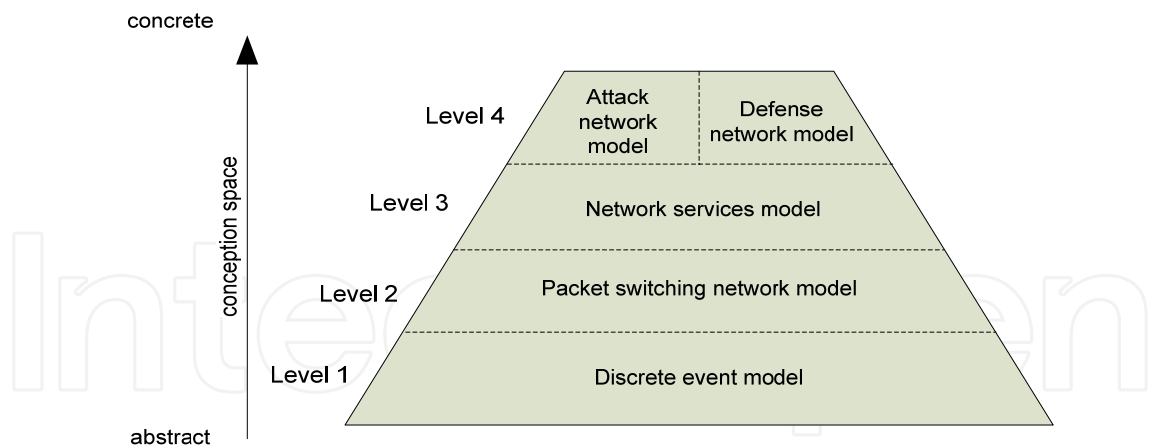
concrete

conception space

abstract

Level 4

Attack network model

Defense network model

Level 3

Network services model

Level 2

Packet switching network model

Level 1

Discrete event model

IntechOpen